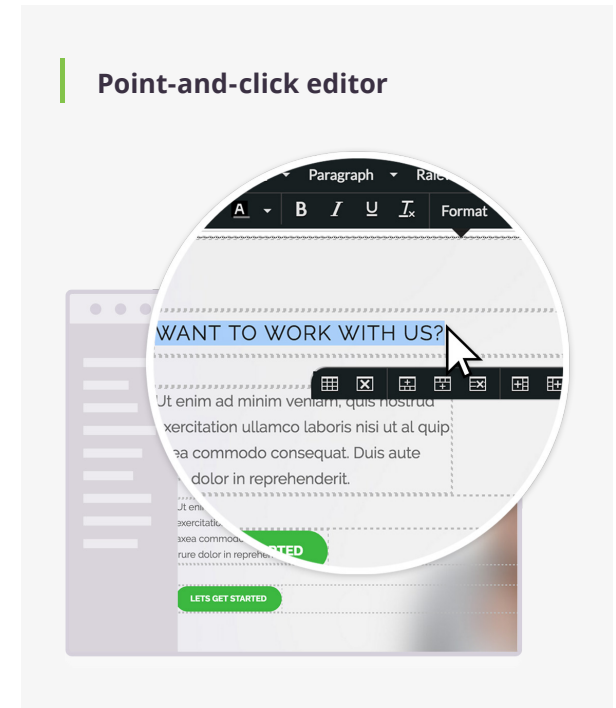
Point-and-click editor

Paragraph Rale

A B I U $T_x$ Format

WANT TO WORK WITH US?

Ut enim ad minim veniam, quis nostrud exercitation ullamco laboris nisi ut al quip ea commodo consequat. Duis aute dolor in reprehenderit.

Ut eni exercitatio exea commodo rure dolor in reprehe

TED

LETS GET STARTED